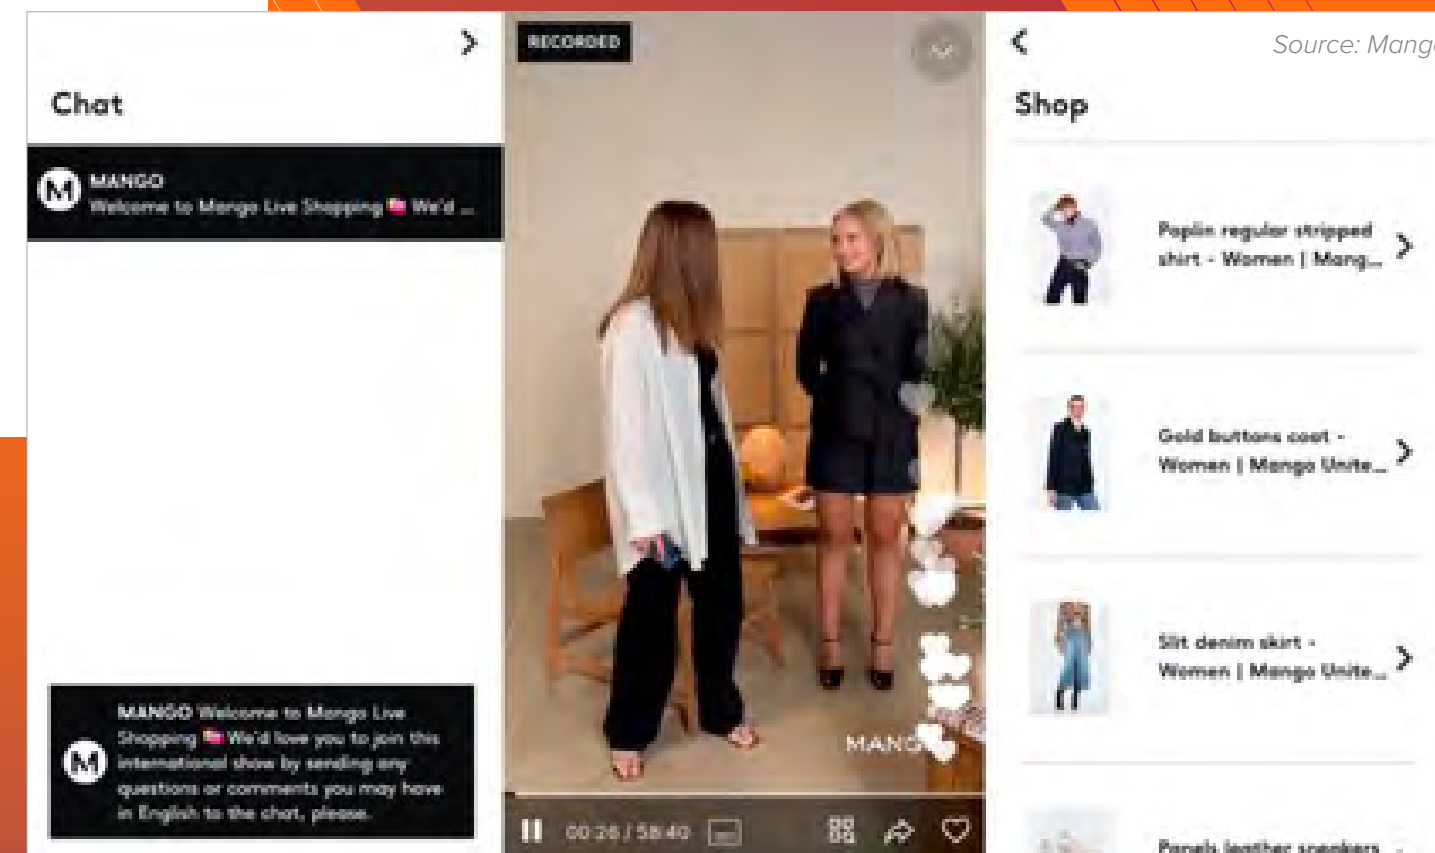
Chat

MANGO
Welcome to Mango Live Shopping 🛍 We'd ...

MANGO Welcome to Mango Live Shopping 🛍 We'd love you to join this international show by sending any questions or comments you may have in English to the chat, please.

RECORDED

MANGO

00:26 / 58:40

Source: Mang

Shop

Poplin regular stripped shirt - Women | Mang...

Gold buttons coat - Women | Mango Unite...

Slit denim skirt - Women | Mango Unite...

Panels leather sneakers